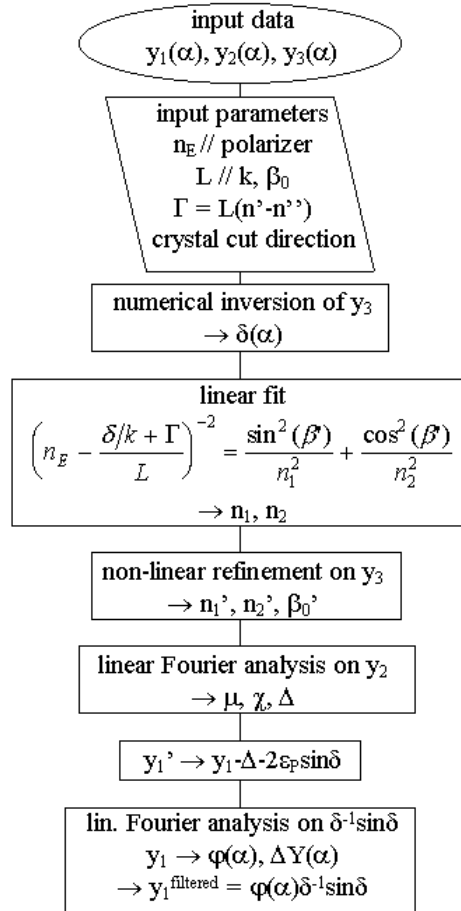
input data
$y_1(\alpha)$, $y_2(\alpha)$, $y_3(\alpha)$

input parameters
$n_E$ // polarizer
L // k, $\beta_0$
$\Gamma = L(n'-n'')$
crystal cut direction

numerical inversion of $y_3$
$\rightarrow \delta(\alpha)$

linear fit
$\left(n_E - \frac{\delta/k + \Gamma}{L}\right)^{-2} = \frac{\sin^2(\beta')}{n_1^2} + \frac{\cos^2(\beta')}{n_2^2}$
$\rightarrow n_1, n_2$

non-linear refinement on $y_3$
$\rightarrow n_1', n_2', \beta_0'$

linear Fourier analysis on $y_2$
$\rightarrow \mu, \chi, \Delta$

$y_1' \rightarrow y_1 - \Delta - 2\varepsilon_P \sin\delta$

lin. Fourier analysis on $\delta^{-1}\sin\delta$
$y_1 \rightarrow \varphi(\alpha), \Delta Y(\alpha)$
$\rightarrow y_1^{\text{filtered}} = \varphi(\alpha)\delta^{-1}\sin\delta$